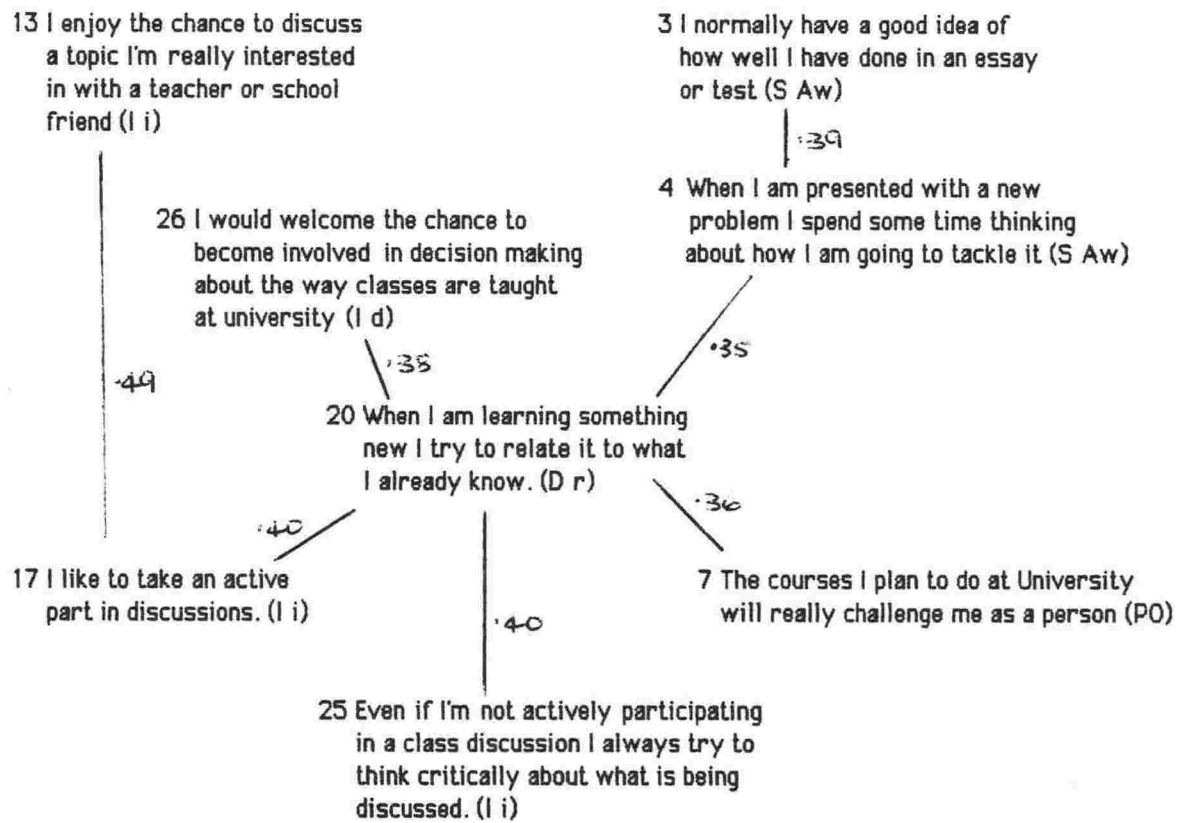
13 I enjoy the chance to discuss a topic I'm really interested in with a teacher or school friend (I i)

3 I normally have a good idea of how well I have done in an essay or test (S Aw)

·39

4 When I am presented with a new problem I spend some time thinking about how I am going to tackle it (S Aw)

26 I would welcome the chance to become involved in decision making about the way classes are taught at university (I d)

·49

·35

·35

20 When I am learning something new I try to relate it to what I already know. (D r)

·40

·36

17 I like to take an active part in discussions. (I i)

7 The courses I plan to do at University will really challenge me as a person (PO)

·40

25 Even if I'm not actively participating in a class discussion I always try to think critically about what is being discussed. (I i)